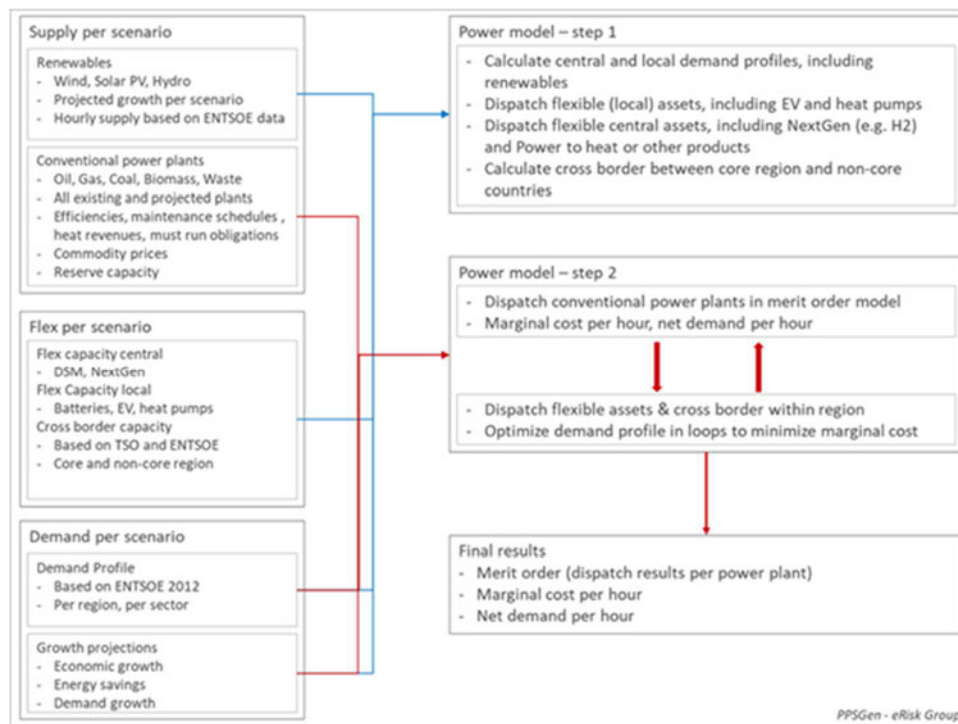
Supply per scenario

Renewables
- Wind, Solar PV, Hydro
- Projected growth per scenario
- Hourly supply based on ENTSOE data

Conventional power plants
- Oil, Gas, Coal, Biomass, Waste
- All existing and projected plants
- Efficiencies, maintenance schedules , heat revenues, must run obligations
- Commodity prices
- Reserve capacity

Flex per scenario

Flex capacity central
- DSM, NextGen
Flex Capacity local
- Batteries, EV, heat pumps
Cross border capacity
- Based on TSO and ENTSOE
- Core and non-core region

Demand per scenario

Demand Profile
- Based on ENTSOE 2012
- Per region, per sector

Growth projections
- Economic growth
- Energy savings
- Demand growth

Power model – step 1
- Calculate central and local demand profiles, including renewables
- Dispatch flexible (local) assets, including EV and heat pumps
- Dispatch flexible central assets, including NextGen (e.g. H2) and Power to heat or other products
- Calculate cross border between core region and non-core countries

Power model – step 2
- Dispatch conventional power plants in merit order model
- Marginal cost per hour, net demand per hour

- Dispatch flexible assets & cross border within region
- Optimize demand profile in loops to minimize marginal cost

Final results
- Merit order (dispatch results per power plant)
- Marginal cost per hour
- Net demand per hour

PPSGen - eRisk Group